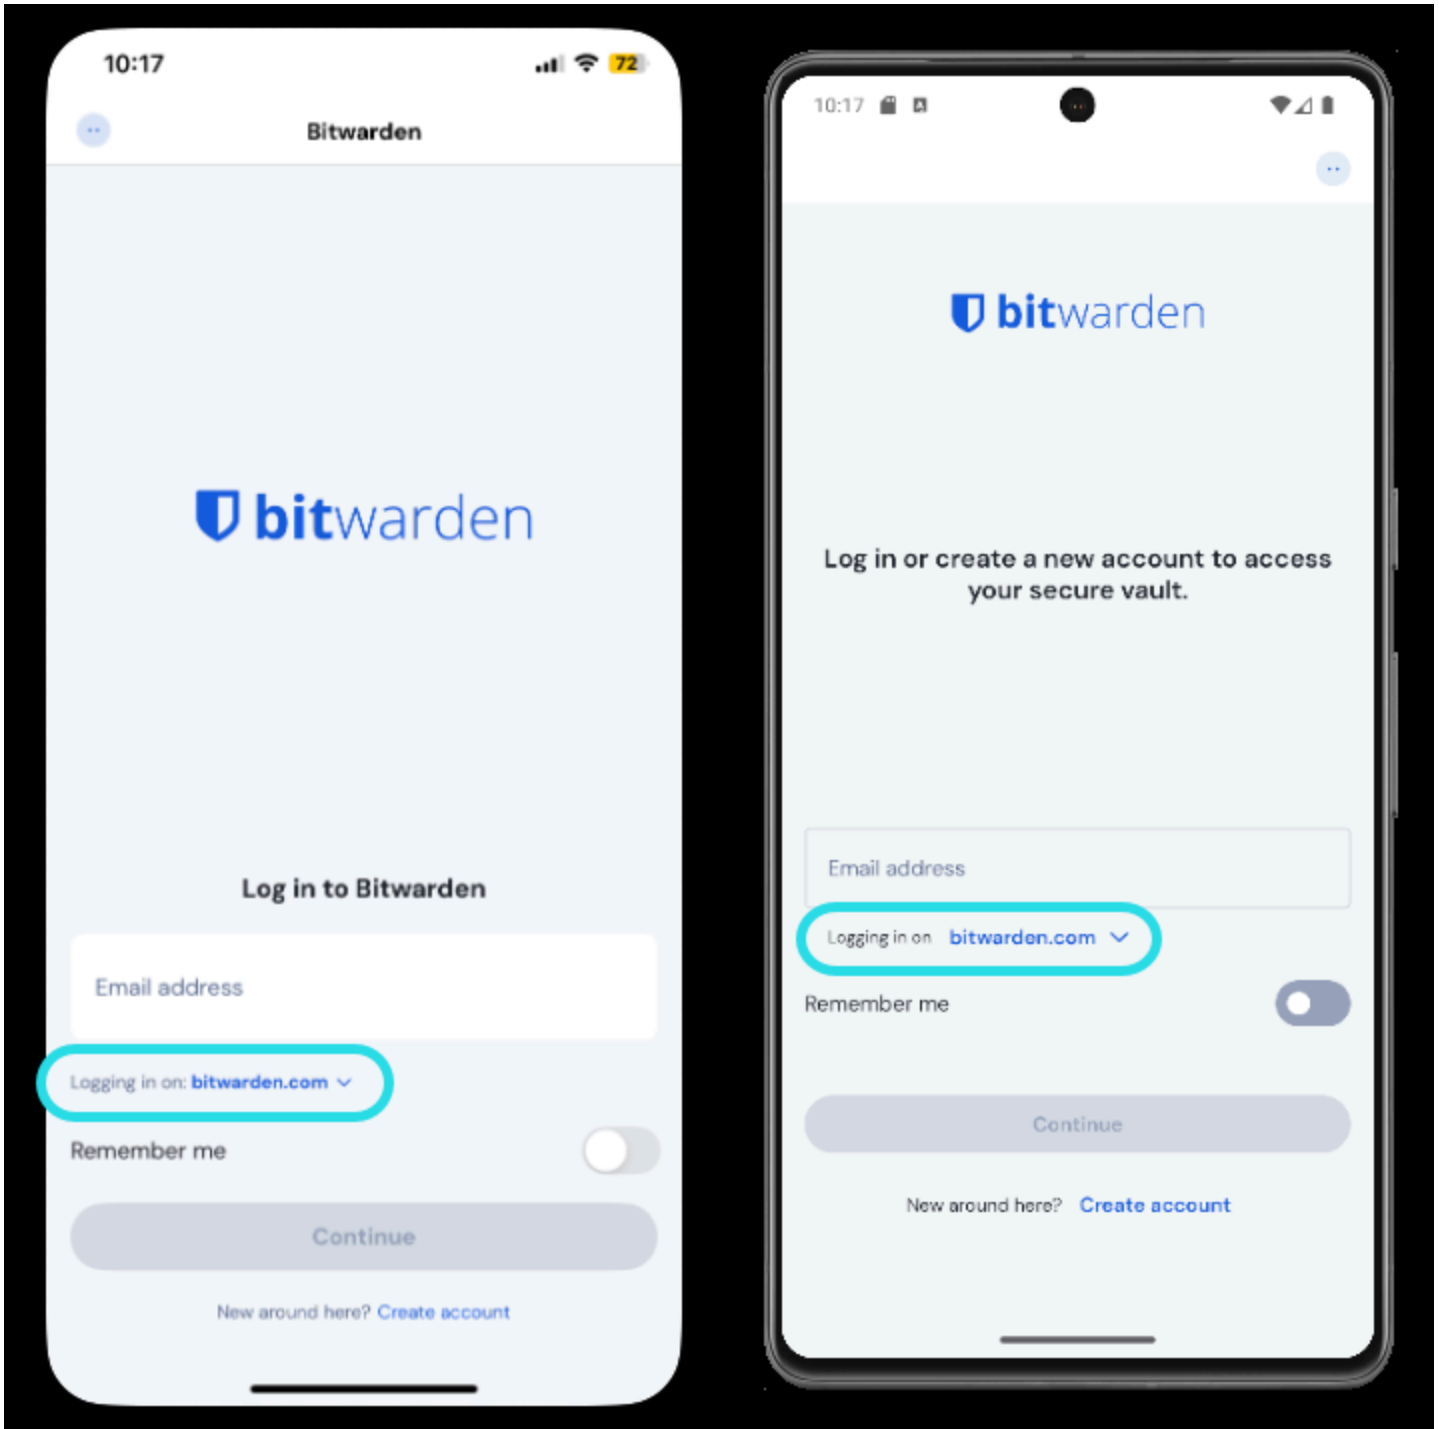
10:17

72

Bitwarden

bitwarden

Log in to Bitwarden

Email address

Logging in on: bitwarden.com

Remember me

Continue

New around here? Create account

10:17

bitwarden

Log in or create a new account to access your secure vault.

Email address

Logging in on bitwarden.com

Remember me

Continue

New around here? Create account